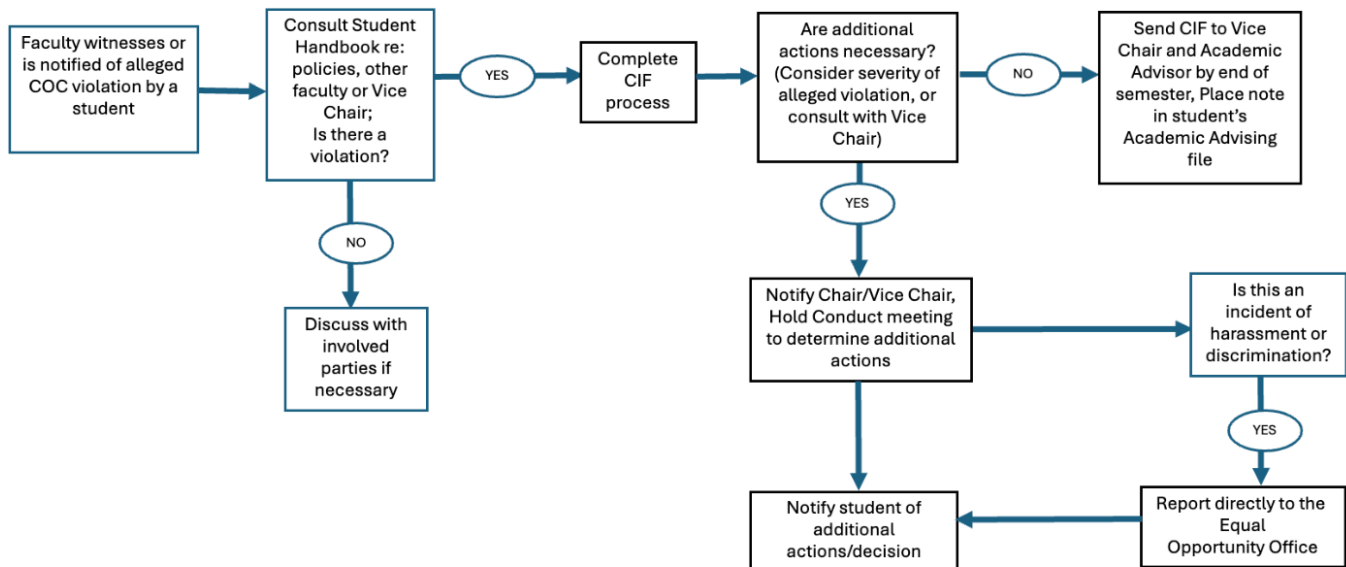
Faculty witnesses or is notified of alleged COC violation by a student

Consult Student Handbook re: policies, other faculty or Vice Chair; Is there a violation?

YES

Complete CIF process

Are additional actions necessary? (Consider severity of alleged violation, or consult with Vice Chair)

NO

Send CIF to Vice Chair and Academic Advisor by end of semester, Place note in student's Academic Advising file

NO

Discuss with involved parties if necessary

YES

Notify Chair/Vice Chair, Hold Conduct meeting to determine additional actions

Is this an incident of harassment or discrimination?

YES

Notify student of additional actions/decision

Report directly to the Equal Opportunity Office